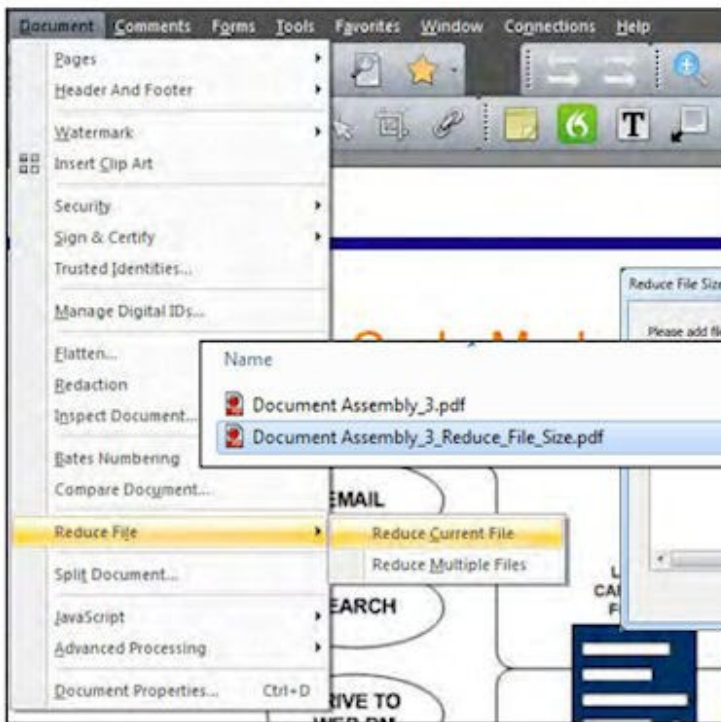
Document Comments Forms Tools Favorites Window Connections Help

Pages
Header And Footer
Watermark
Insert Clip Art
Security
Sign & Certify
Trusted Identities...
Manage Digital IDs...
Flatten...
Redaction
Inspect Document...
Bates Numbering
Compare Document...
Reduce File
Split Document...
JavaScript
Advanced Processing
Document Properties... Ctrl+D

Reduce Current File
Reduce Multiple Files

Name
Document Assembly_3.pdf
Document Assembly_3_Reduce_File_Size.pdf

Reduce File Siz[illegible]
Please add fi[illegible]

EMAIL
EARCH
RIVE TO